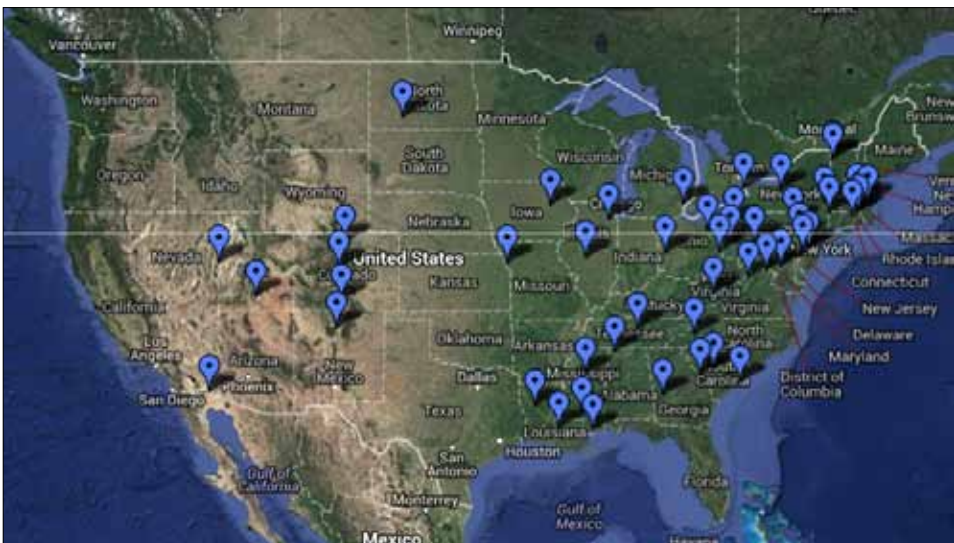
Vancouver
Winnipeg
Washington
Montana
North Dakota
Minnesota
Montreal
Oregon
Idaho
South Dakota
Wisconsin
Michigan
Toronto
Maine
Wyoming
Iowa
Chicago
New Brunswick
Vermont
New Hampshire
Nebraska
Nevada
United States
Ohio
Indiana
New York
Massachusetts
Rhode Island
Kansas
Missouri
Connecticut
California
Virginia
Kentucky
New Jersey
Los Angeles
Arizona
Oklahoma
Tennessee
North Carolina
Delaware
Arkansas
Maryland
San Diego
Phoenix
New Mexico
Dallas
Mississippi
Alabama
Georgia
District of Columbia
Texas
Louisiana
Houston
San Antonio
Gulf of California
Florida
Monterrey
Gulf of Mexico
Mexico